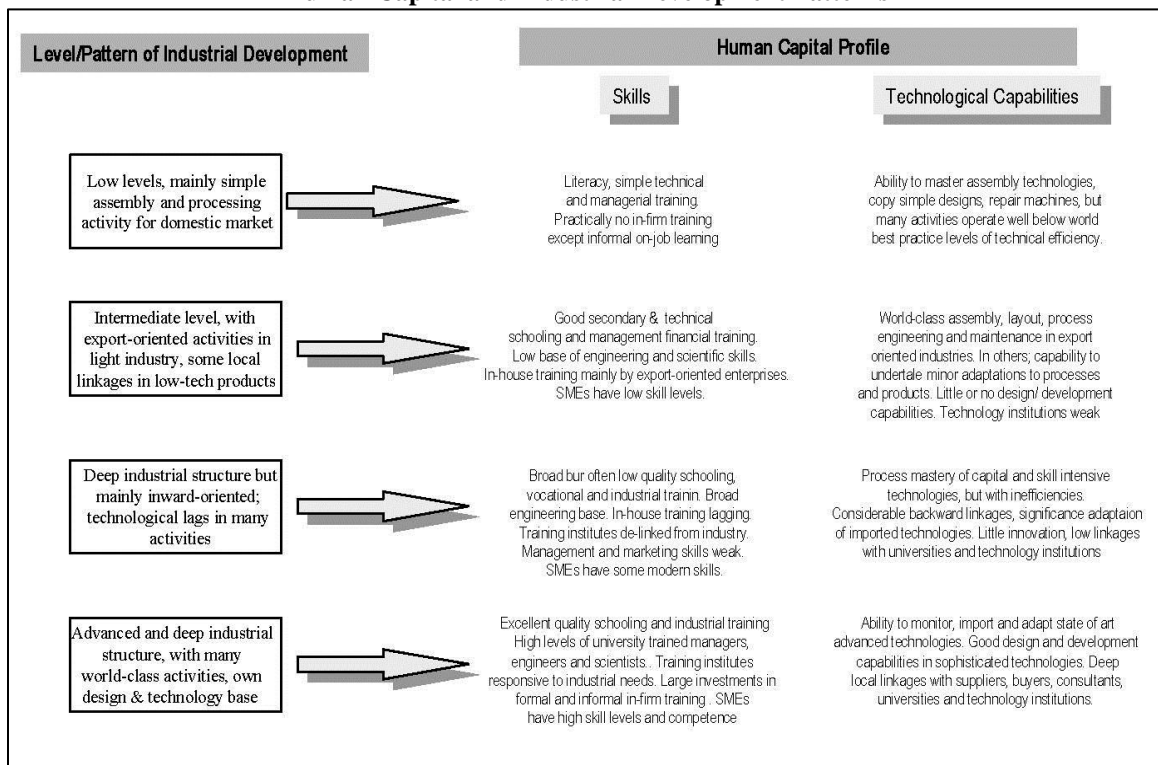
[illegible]

Level/Pattern of Industrial Development

Human Capital Profile

Skills

Technological Capabilities

Low levels, mainly simple assembly and processing activity for domestic market

Literacy, simple technical and managerial training. Practically no in-firm training except informal on-job learning

Ability to master assembly technologies, copy simple designs, repair machines, but many activities operate well below world best practice levels of technical efficiency.

Intermediate level, with export-oriented activities in light industry, some local linkages in low-tech products

Good secondary & technical schooling and management financial training. Low base of engineering and scientific skills. In-house training mainly by export-oriented enterprises. SMEs have low skill levels.

World-class assembly, layout, process engineering and maintenance in export oriented industries. In others; capability to undertale minor adaptations to processes and products. Little or no design/ development capabilities. Technology institutions weak

Deep industrial structure but mainly inward-oriented; technological lags in many activities

Broad bur often low quality schooling, vocational and industrial trainin. Broad engineering base. In-house training lagging. Training institutes de-linked from industry. Management and marketing skills weak. SMEs have some modern skills.

Process mastery of capital and skill intensive technologies, but with inefficiencies. Considerable backward linkages, significance adaptaion of imported technologies. Little innovation, low linkages with universities and technology institutions

Advanced and deep industrial structure, with many world-class activities, own design & technology base

Excellent quality schooling and industrial training High levels of university trained managers, engineers and scientists.. Training institutes responsive to industrial needs. Large investments in formal and informal in-firm training . SMEs have high skill levels and competence

Ability to monitor, import and adapt state of art advanced technologies. Good design and development capabilities in sophisticated technologies. Deep local linkages with suppliers, buyers, consultants, universities and technology institutions.